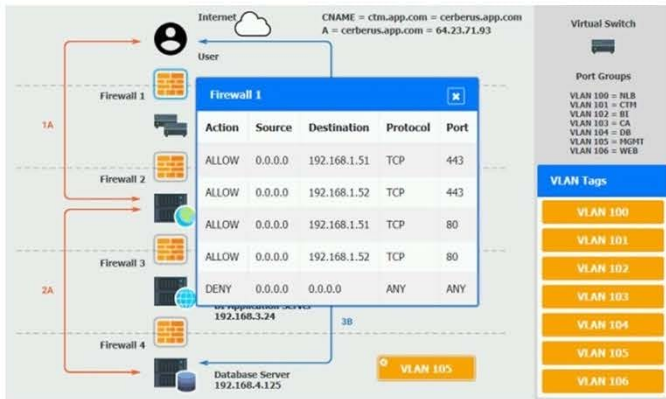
Internet

CNAME = ctm.app.com = cerberus.app.com
A = cerberus.app.com = 64.23.71.93

User

Firewall 1

1A

Firewall 2

Firewall 3

2A

Firewall 4

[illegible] Application Server
192.168.3.24

3B

Database Server
192.168.4.125

Firewall 1

| Action | Source | Destination | Protocol | Port |
|---|---|---|---|---|
| ALLOW | 0.0.0.0 | 192.168.1.51 | TCP | 443 |
| ALLOW | 0.0.0.0 | 192.168.1.52 | TCP | 443 |
| ALLOW | 0.0.0.0 | 192.168.1.51 | TCP | 80 |
| ALLOW | 0.0.0.0 | 192.168.1.52 | TCP | 80 |
| DENY | 0.0.0.0 | 0.0.0.0 | ANY | ANY |

VLAN 105

Virtual Switch

Port Groups

VLAN 100 = NLB
VLAN 101 = CTM
VLAN 102 = BI
VLAN 103 = CA
VLAN 104 = DB
VLAN 105 = MGMT
VLAN 106 = WEB

VLAN Tags

VLAN 100
VLAN 101
VLAN 102
VLAN 103
VLAN 104
VLAN 105
VLAN 106